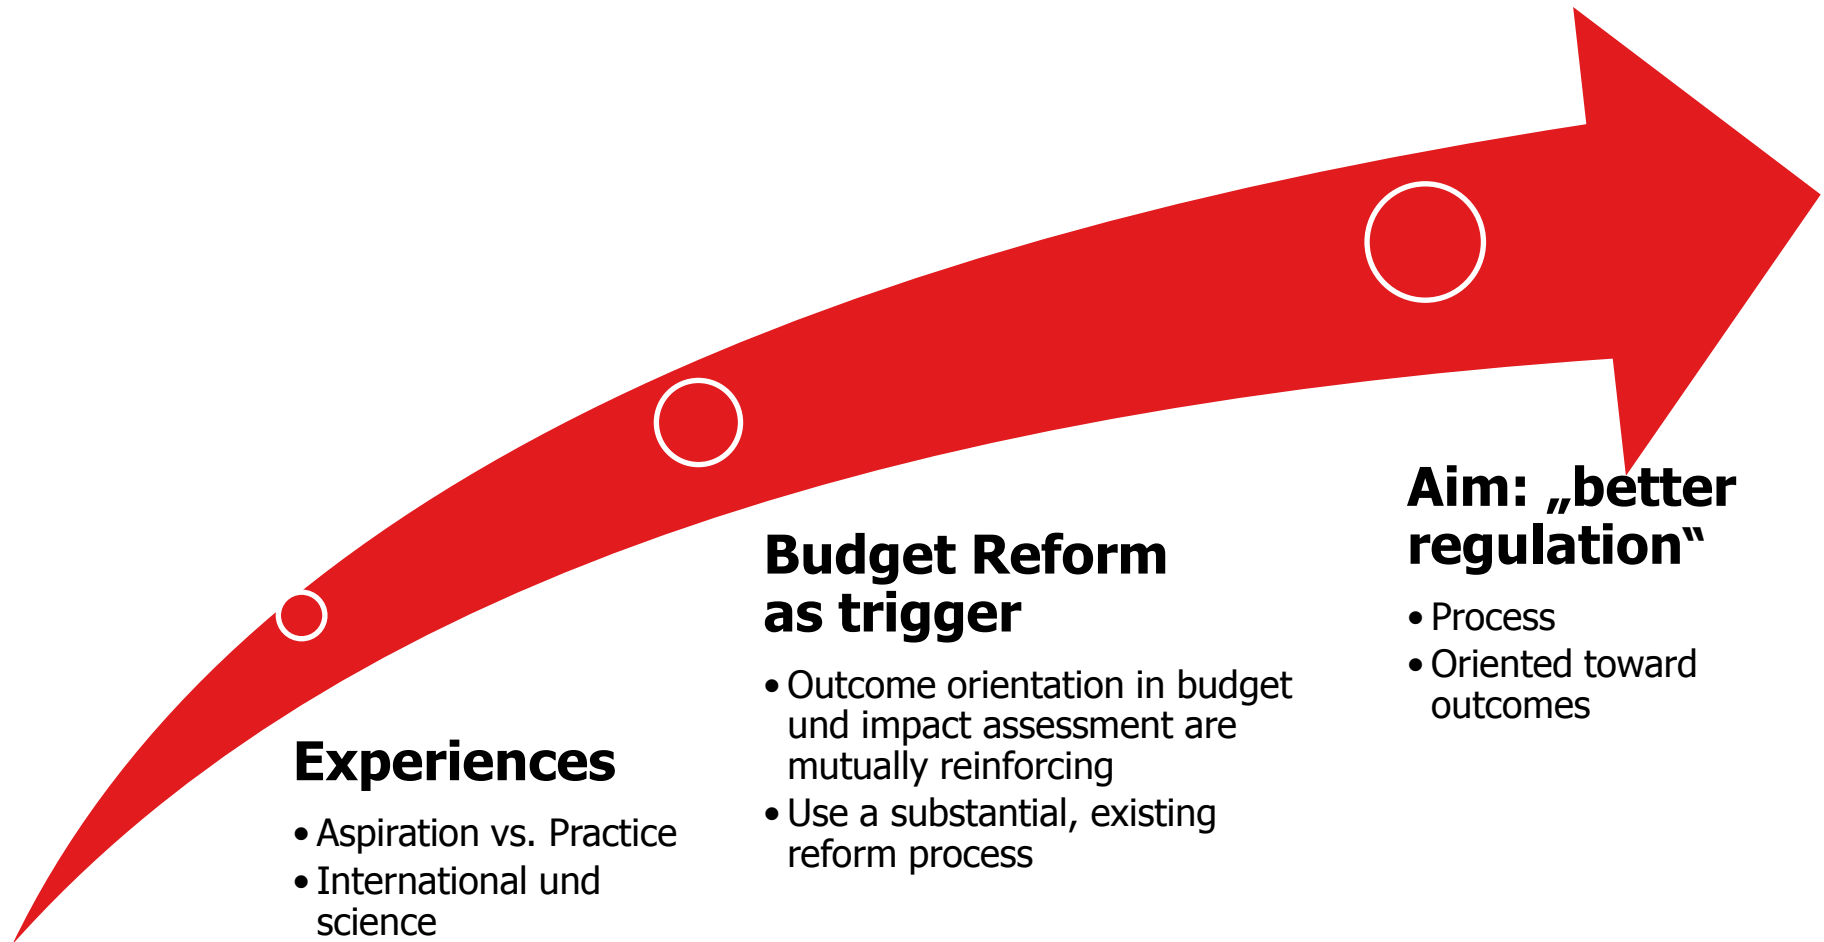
Experiences

- Aspiration vs. Practice
- International und science

Budget Reform as trigger

- Outcome orientation in budget und impact assessment are mutually reinforcing
- Use a substantial, existing reform process

Aim: „better regulation“

- Process
- Oriented toward outcomes